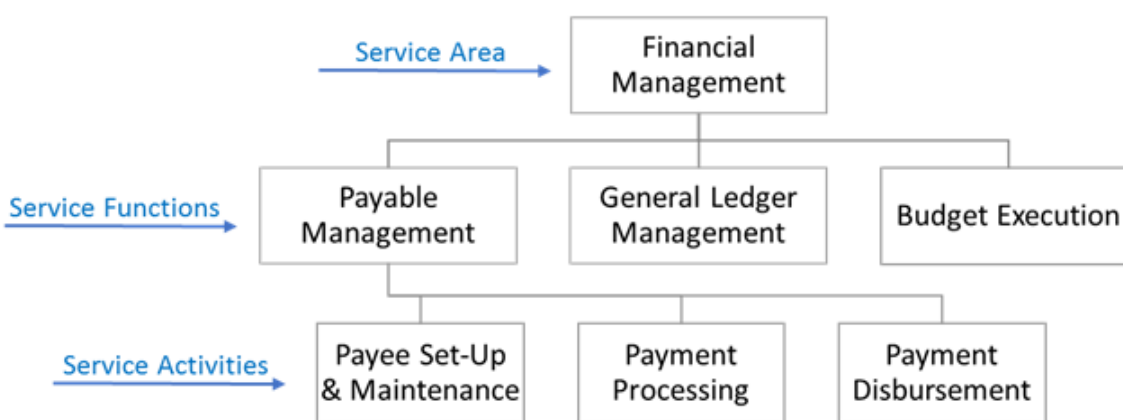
Service Area

Financial Management

Service Functions

Payable Management

General Ledger Management

Budget Execution

Service Activities

Payee Set-Up & Maintenance

Payment Processing

Payment Disbursement